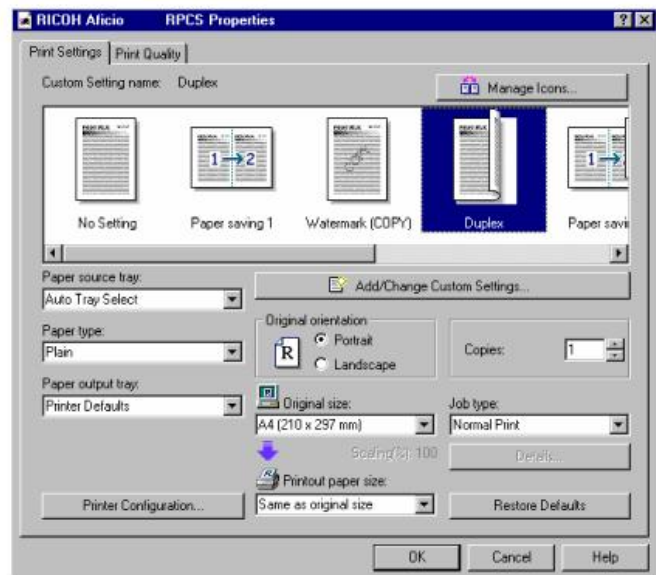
RICOH Aficio RPCS Properties ? X

Print Settings | Print Quality

Custom Setting name: Duplex

Manage Icons...

1→2

No Setting

Paper saving 1

Watermark (COPY)

Duplex

Paper savi

Paper source tray:
Auto Tray Select

Add/Change Custom Settings...

Paper type:
Plain

Original orientation
R
Portrait
Landscape

Copies: 1

Paper output tray:
Printer Defaults

Original size:
A4 (210 x 297 mm)

Job type:
Normal Print

Scaling(%): 100

Details...

Printout paper size:
Same as original size

Printer Configuration...

Restore Defaults

OK

Cancel

Help